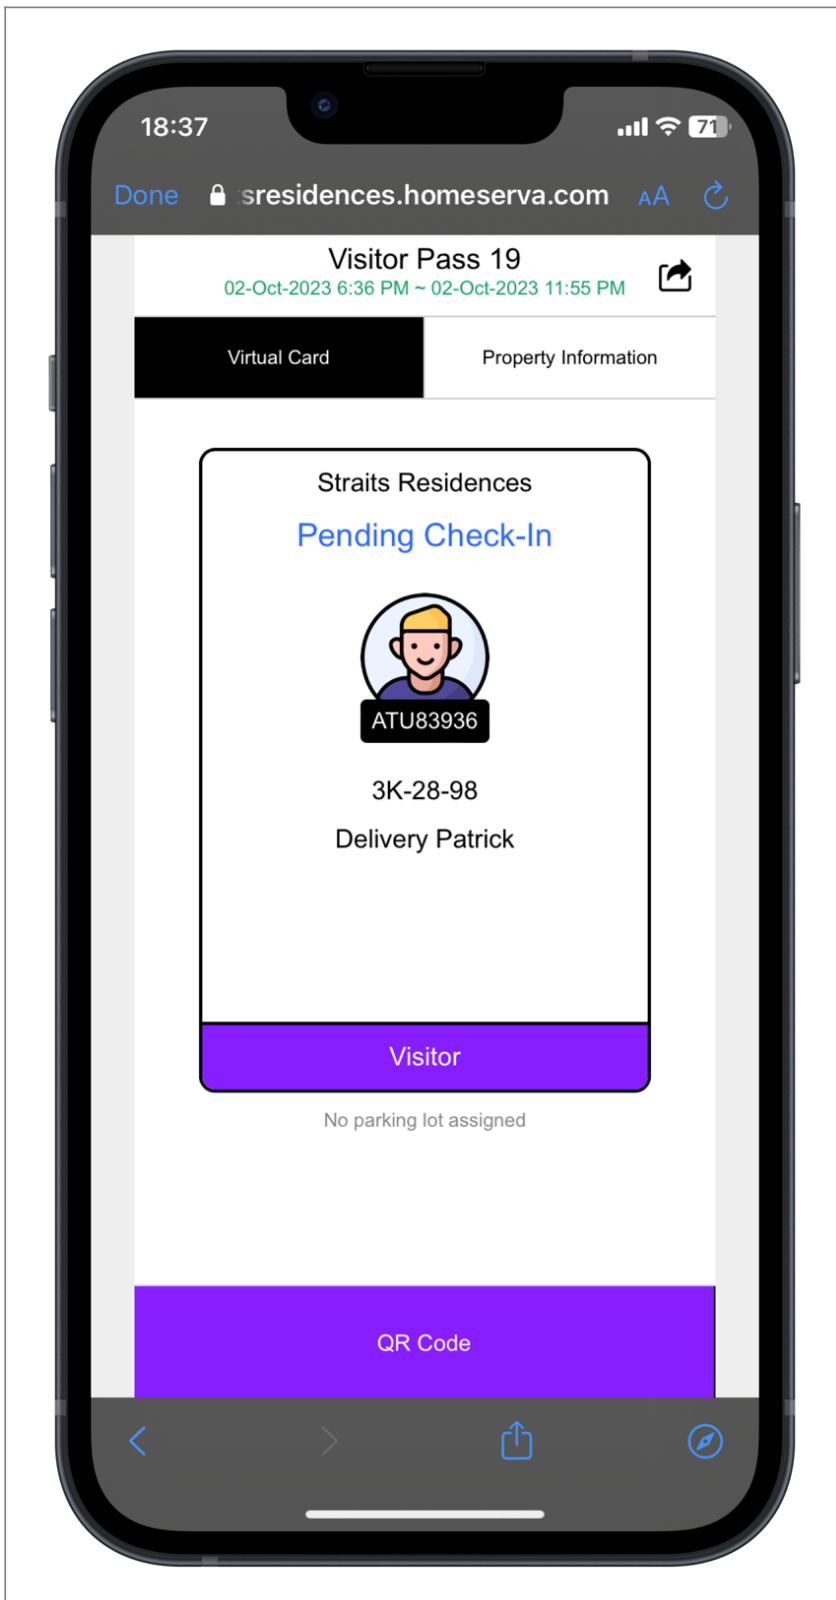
18:37

71

Done sresidences.homeserva.com AA

Visitor Pass 19
02-Oct-2023 6:36 PM ~ 02-Oct-2023 11:55 PM

Virtual Card

Property Information

Straits Residences

Pending Check-In

ATU83936

3K-28-98

Delivery Patrick

Visitor

No parking lot assigned

QR Code